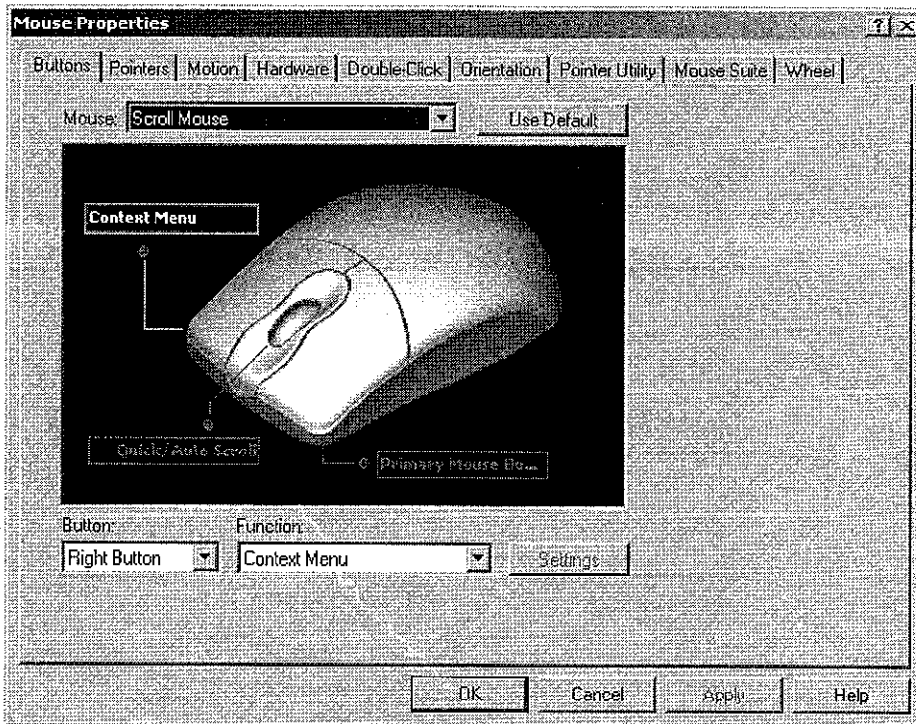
Mouse Properties

?

Buttons | Pointers | Motion | Hardware | Double-Click | Orientation | Pointer Utility | Mouse Suite | Wheel

Mouse: Scroll Mouse

Use Default

Context Menu

Quick/Auto Scroll

Primary Mouse Bo...

Button:

Right Button

Function:

Context Menu

Settings

OK

Cancel

Apply

Help